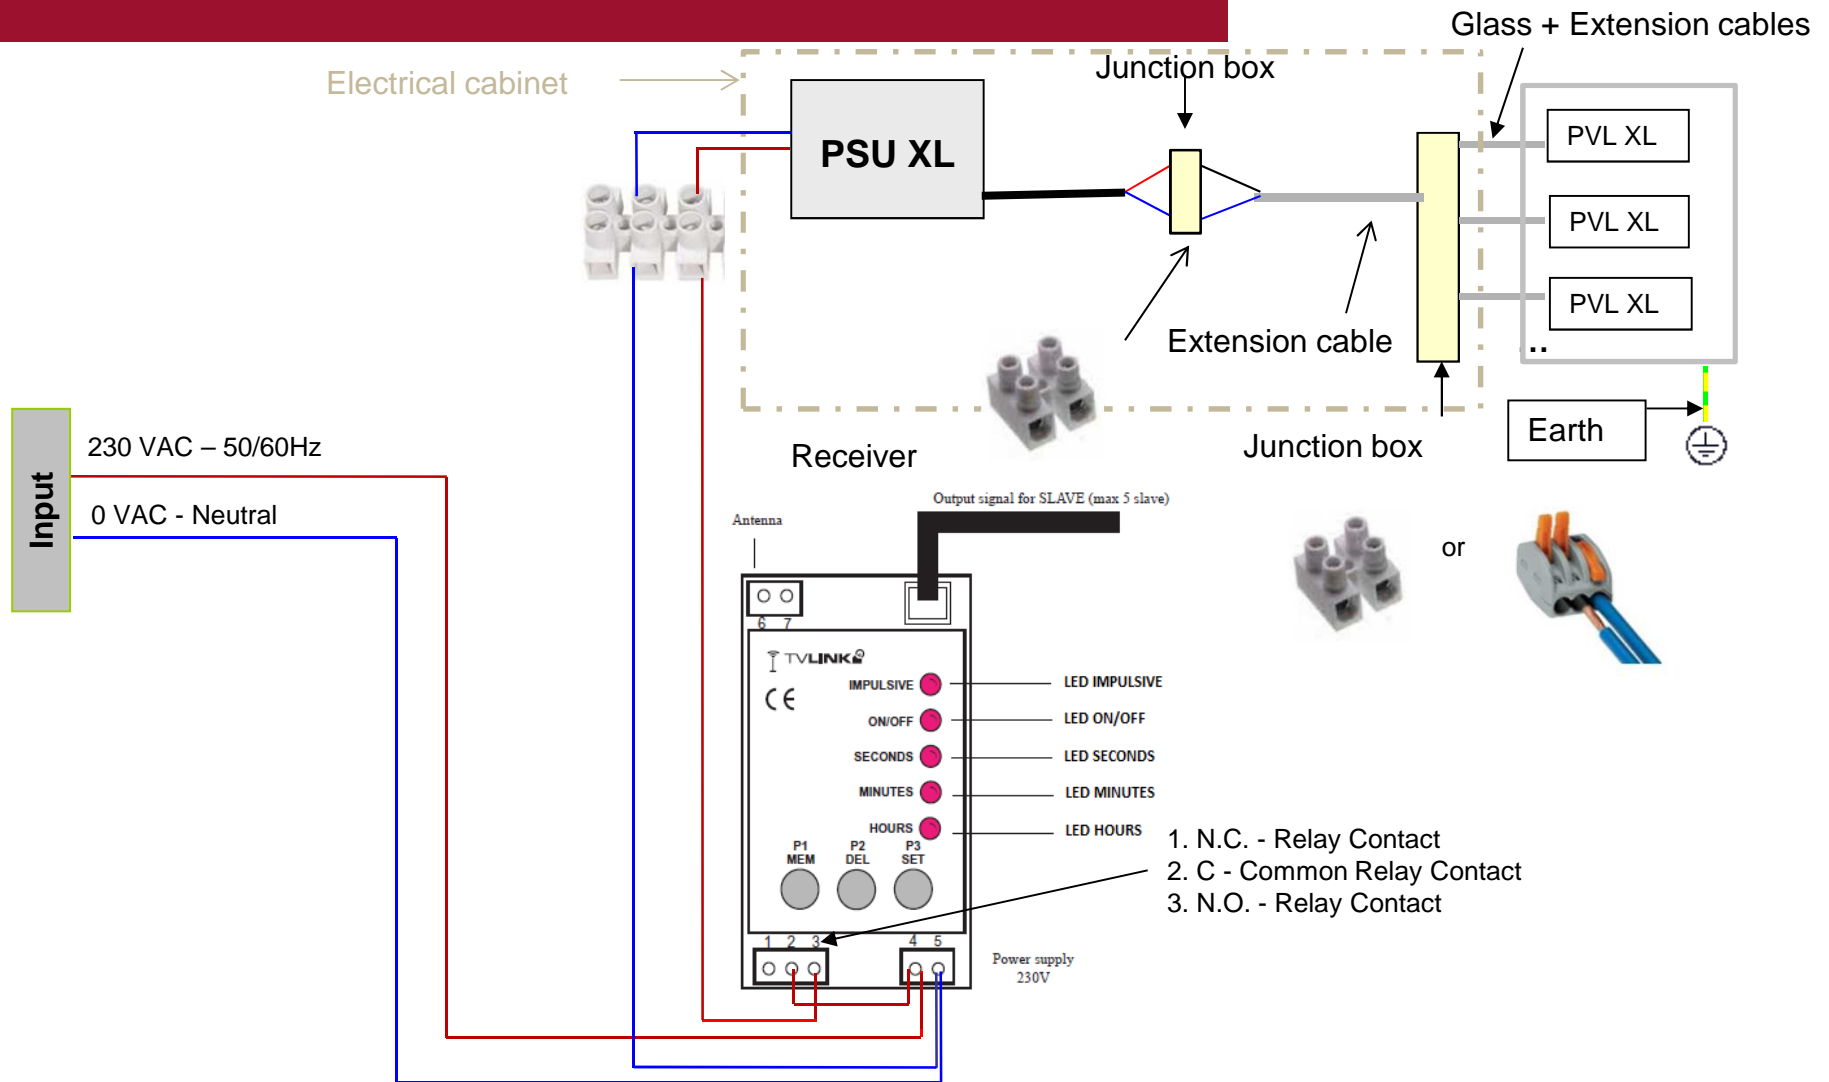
Glass + Extension cables

Electrical cabinet

Junction box

PSU XL

PVL XL

PVL XL

PVL XL

..

Extension cable

Input

230 VAC – 50/60Hz

0 VAC - Neutral

Receiver

Junction box

Earth

Output signal for SLAVE (max 5 slave)

Antenna

or

6 7

TVLINK

CE

IMPULSIVE

ON/OFF

SECONDS

MINUTES

HOURS

LED IMPULSIVE

LED ON/OFF

LED SECONDS

LED MINUTES

LED HOURS

P1 MEM

P2 DEL

P3 SET

1. N.C. - Relay Contact
2. C - Common Relay Contact
3. N.O. - Relay Contact

1 2 3

4 5

Power supply 230V